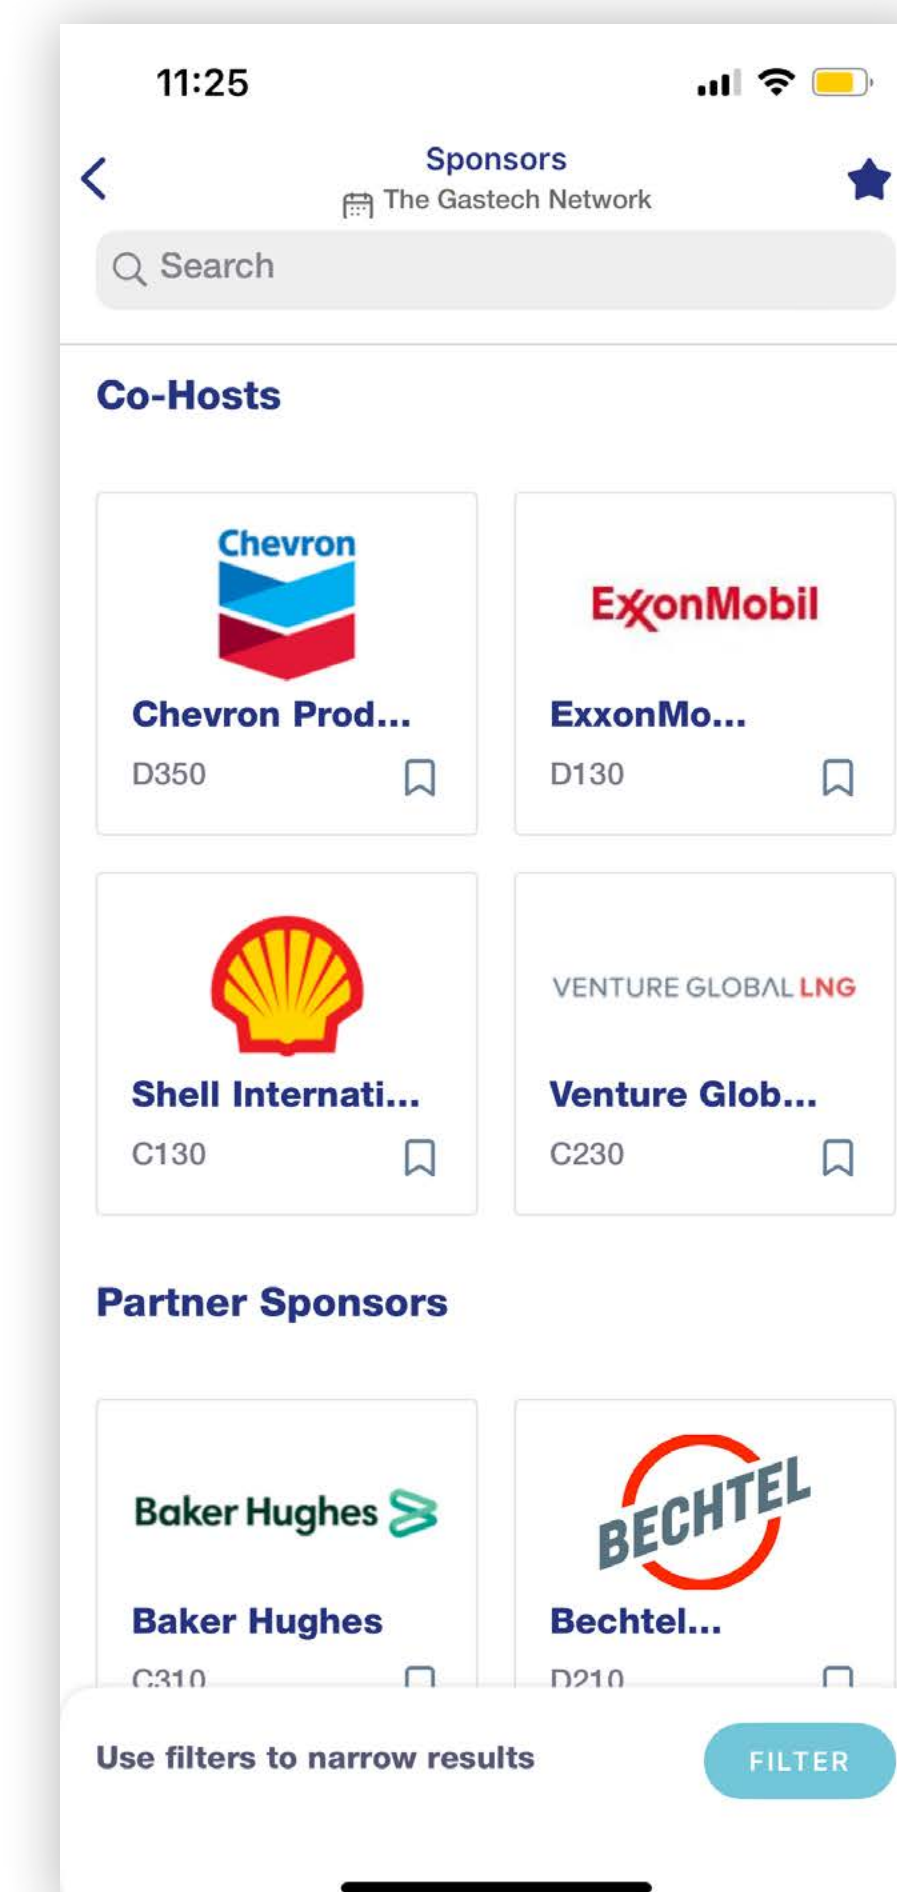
11:25

Sponsors
The Gastech Network

Search

Co-Hosts

Chevron
Chevron Prod...
D350

ExxonMobil
ExxonMo...
D130

Shell Internati...
C130

VENTURE GLOBAL LNG
Venture Glob...
C230

Partner Sponsors

Baker Hughes
Baker Hughes
C310

BECHTEL
Bechtel...
D210

Use filters to narrow results

FILTER